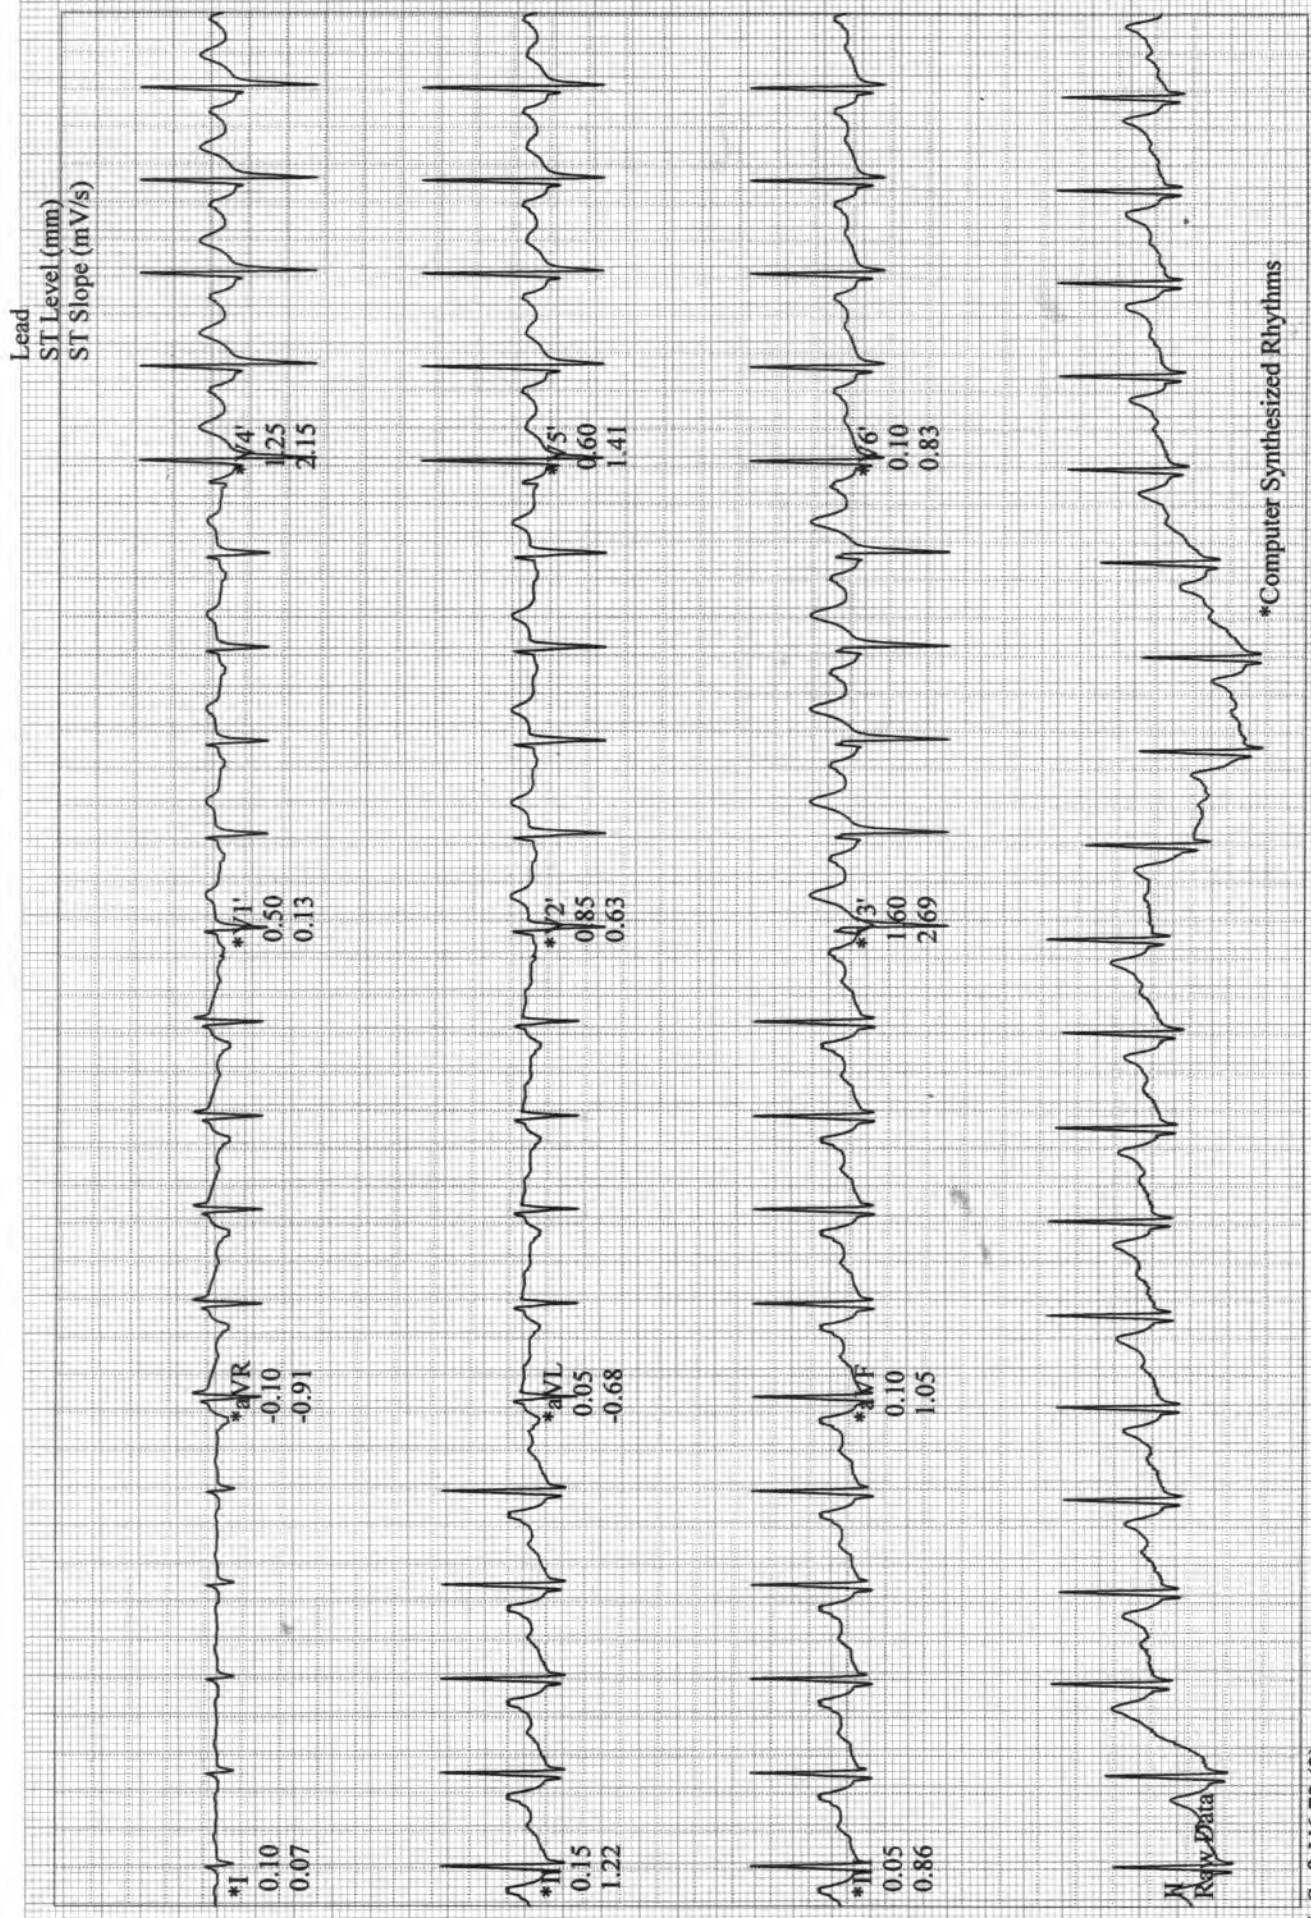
Lead
ST Level (mm)
ST Slope (mV/s)

*I
0.10
0.07

*aVR
-0.10
-0.91

*V1'
0.50
0.13

*V4'
1.25
2.15

*II
0.15
1.22

*aVL
0.05
-0.68

*V2'
0.85
0.63

*V5'
0.60
1.41

*III
0.05
0.86

*aVF
0.10
1.05

*V3'
1.60
2.69

*V6'
0.10
0.83

Raw Data

*Computer Synthesized Rhythms